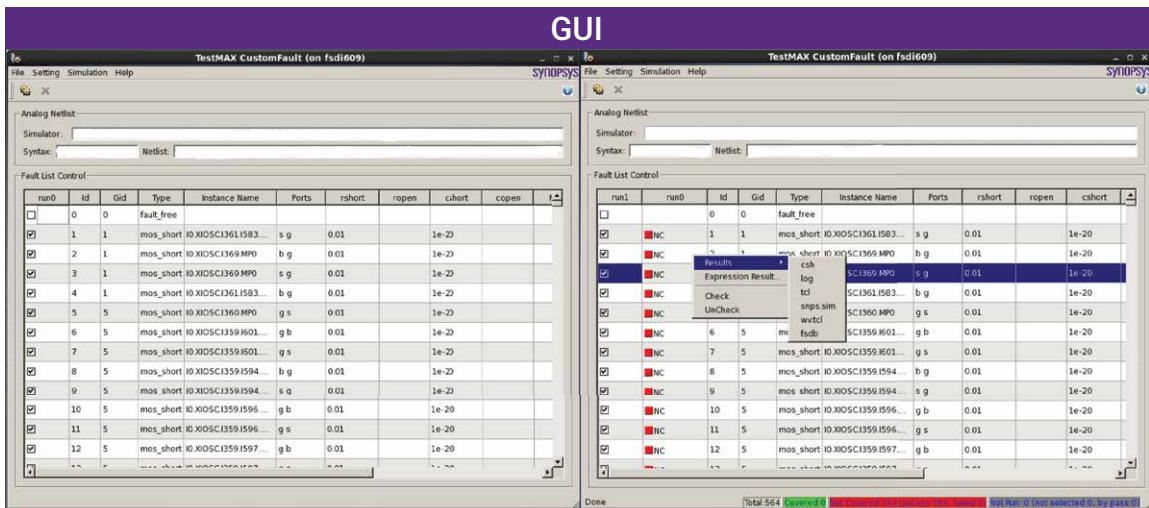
GUI

TestMAX CustomFault (on fsdi609)

File Setting Simulation Help

SYNOPSYS

Analog Netlist

Simulator:

Syntax: Netlist:

Fault List Control

| run0 | Id | Gid | Type | Instance Name | Ports | rshort | ropen | cshort | copen |
|---|---|---|---|---|---|---|---|---|---|
| ☐ | 0 | 0 | fault_free | | | | | | |
| ☑ | 1 | 1 | mos_short | I0.XIOSCI361.I583... | s g | 0.01 | | 1e-20 | |
| ☑ | 2 | 1 | mos_short | I0.XIOSCI369.MP0 | b g | 0.01 | | 1e-20 | |
| ☑ | 3 | 1 | mos_short | I0.XIOSCI369.MP0 | s g | 0.01 | | 1e-20 | |
| ☑ | 4 | 1 | mos_short | I0.XIOSCI361.I583... | b g | 0.01 | | 1e-20 | |
| ☑ | 5 | 5 | mos_short | I0.XIOSCI360.MP0 | g s | 0.01 | | 1e-20 | |
| ☑ | 6 | 5 | mos_short | I0.XIOSCI359.I601... | g b | 0.01 | | 1e-20 | |
| ☑ | 7 | 5 | mos_short | I0.XIOSCI359.I601... | g s | 0.01 | | 1e-20 | |
| ☑ | 8 | 5 | mos_short | I0.XIOSCI359.I594... | b g | 0.01 | | 1e-20 | |
| ☑ | 9 | 5 | mos_short | I0.XIOSCI359.I594... | s g | 0.01 | | 1e-20 | |
| ☑ | 10 | 5 | mos_short | I0.XIOSCI359.I596... | g b | 0.01 | | 1e-20 | |
| ☑ | 11 | 5 | mos_short | I0.XIOSCI359.I596... | g s | 0.01 | | 1e-20 | |
| ☑ | 12 | 5 | mos_short | I0.XIOSCI359.I597... | g b | 0.01 | | 1e-20 | |

TestMAX CustomFault (on fsdi609)

File Setting Simulation Help

SYNOPSYS

Analog Netlist

Simulator:

Syntax: Netlist:

Fault List Control

| run1 | run0 | Id | Gid | Type | Instance Name | Ports | rshort | ropen | cshort |
|---|---|---|---|---|---|---|---|---|---|
| ☐ | | 0 | 0 | fault_free | | | | | |
| ☑ | NC | 1 | 1 | mos_short | I0.XIOSCI361.I583... | s g | 0.01 | | 1e-20 |
| ☑ | NC | 2 | 1 | mos_short | I0.XIOSCI369.MP0 | b g | 0.01 | | 1e-20 |
| ☑ | NC | | | | SCI369.MP0 | s g | 0.01 | | 1e-20 |
| ☑ | NC | | | | SCI361.I583... | b g | 0.01 | | 1e-20 |
| ☑ | NC | | | | SCI360.MP0 | g s | 0.01 | | 1e-20 |
| ☑ | NC | 6 | 5 | m | SCI359.I601... | g b | 0.01 | | 1e-20 |
| ☑ | NC | 7 | 5 | mos_short | I0.XIOSCI359.I601... | g s | 0.01 | | 1e-20 |
| ☑ | NC | 8 | 5 | mos_short | I0.XIOSCI359.I594... | b g | 0.01 | | 1e-20 |
| ☑ | NC | 9 | 5 | mos_short | I0.XIOSCI359.I594... | s g | 0.01 | | 1e-20 |
| ☑ | NC | 10 | 5 | mos_short | I0.XIOSCI359.I596... | g b | 0.01 | | 1e-20 |
| ☑ | NC | 11 | 5 | mos_short | I0.XIOSCI359.I596... | g s | 0.01 | | 1e-20 |
| ☑ | NC | 12 | 5 | mos_short | I0.XIOSCI359.I597... | g b | 0.01 | | 1e-20 |

Results
Expression Result
Check
UnCheck

csh
log
tcl
snps.sim
wvtcl
fsdb

Done

Total:564 Covered:0 Not Covered:564 (include: 564, failed:0) Not Run: 0 (not selected 0, by pass:0)